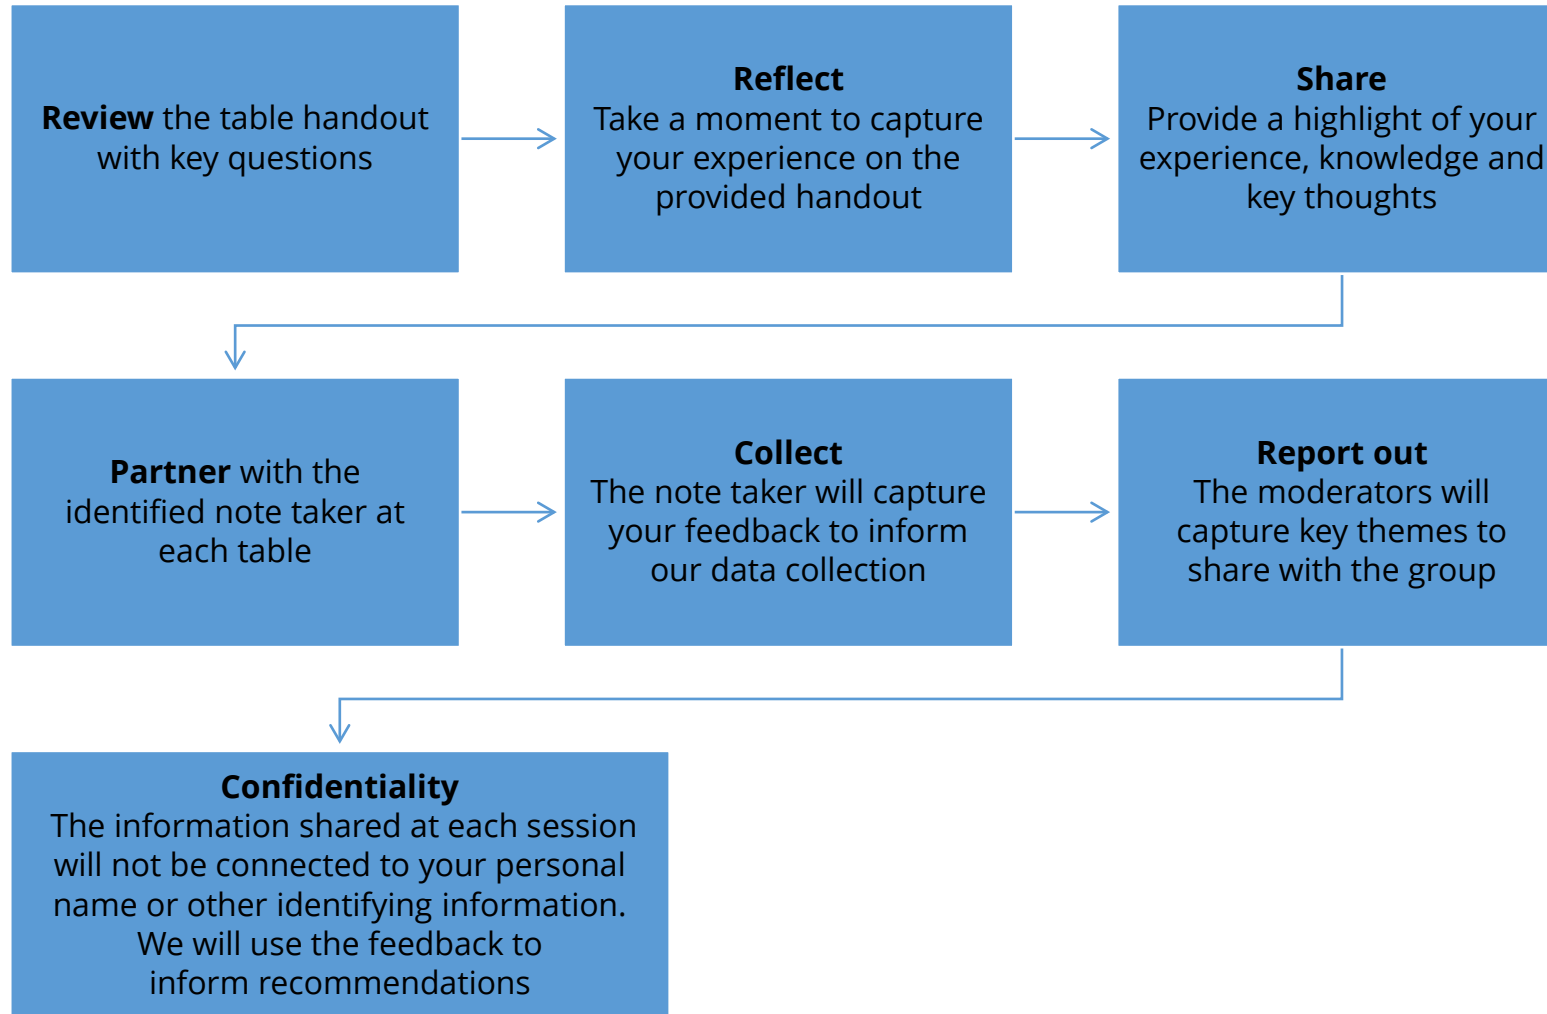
**Review** the table handout with key questions

**Reflect**
Take a moment to capture your experience on the provided handout

**Share**
Provide a highlight of your experience, knowledge and key thoughts

**Partner** with the identified note taker at each table

**Collect**
The note taker will capture your feedback to inform our data collection

**Report out**
The moderators will capture key themes to share with the group

**Confidentiality**
The information shared at each session will not be connected to your personal name or other identifying information. We will use the feedback to inform recommendations